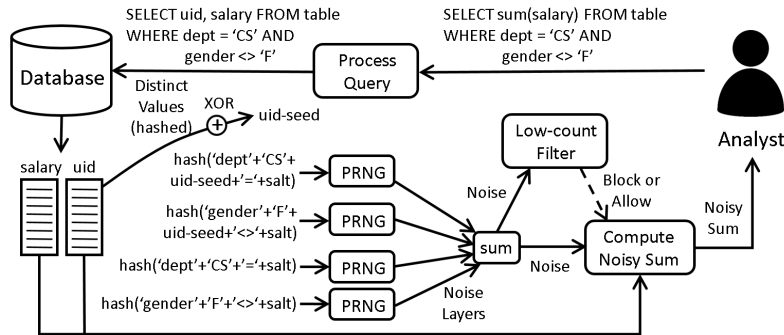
SELECT uid, salary FROM table WHERE dept = 'CS' AND gender <> 'F'

SELECT sum(salary) FROM table WHERE dept = 'CS' AND gender <> 'F'

Database

Process Query

Analyst

Distinct Values (hashed)

XOR

uid-seed

salary

uid

hash('dept'+'CS'+ uid-seed+'='+salt)

hash('gender'+'F'+ uid-seed+'<>'+salt)

hash('dept'+'CS'+'='+salt)

hash('gender'+'F'+'<>'+salt)

PRNG

PRNG

PRNG

PRNG

Low-count Filter

Noise

Block or Allow

sum

Noise

Compute Noisy Sum

Noisy Sum

Noise Layers